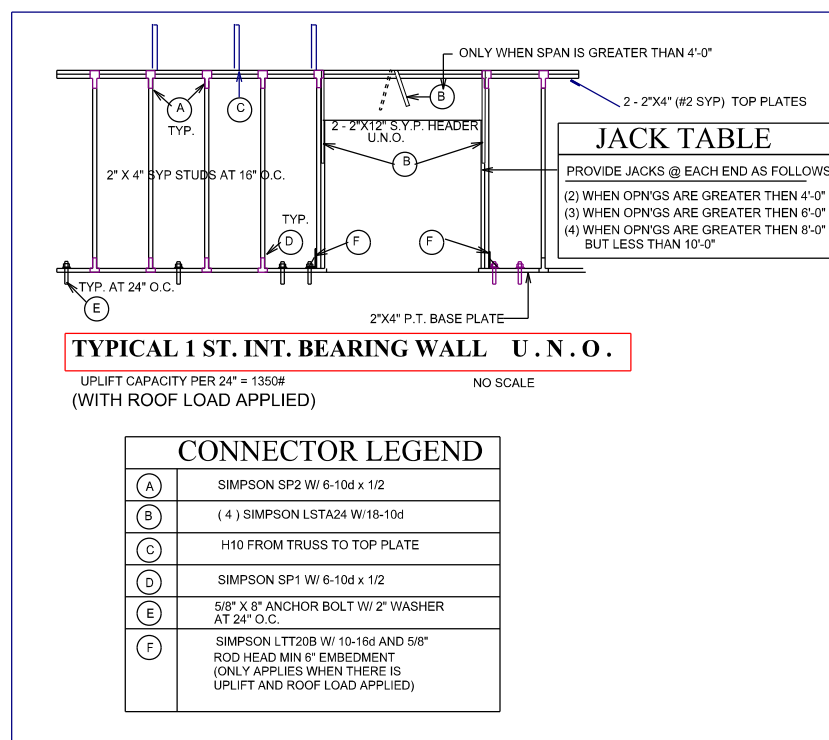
ONLY WHEN SPAN IS GREATER THAN 4'-0"

2 - 2"X4" (#2 SYP) TOP PLATES

A
TYP.

C

B

2 - 2"X12" S.Y.P. HEADER U.N.O.

B

2" X 4" SYP STUDS AT 16" O.C.

TYP.
D

F

F

TYP. AT 24" O.C.
E

2"X4" P.T. BASE PLATE

JACK TABLE

PROVIDE JACKS @ EACH END AS FOLLOWS

(2) WHEN OPN'GS ARE GREATER THEN 4'-0"
(3) WHEN OPN'GS ARE GREATER THEN 6'-0"
(4) WHEN OPN'GS ARE GREATER THEN 8'-0" BUT LESS THAN 10'-0"

TYPICAL 1 ST. INT. BEARING WALL U . N . O .

UPLIFT CAPACITY PER 24" = 1350#
(WITH ROOF LOAD APPLIED)

NO SCALE

| CONNECTOR LEGEND | |
|---|---|
| A | SIMPSON SP2 W/ 6-10d x 1/2 |
| B | ( 4 ) SIMPSON LSTA24 W/18-10d |
| C | H10 FROM TRUSS TO TOP PLATE |
| D | SIMPSON SP1 W/ 6-10d x 1/2 |
| E | 5/8" X 8" ANCHOR BOLT W/ 2" WASHER AT 24" O.C. |
| F | SIMPSON LTT20B W/ 10-16d AND 5/8" ROD HEAD MIN 6" EMBEDMENT (ONLY APPLIES WHEN THERE IS UPLIFT AND ROOF LOAD APPLIED) |